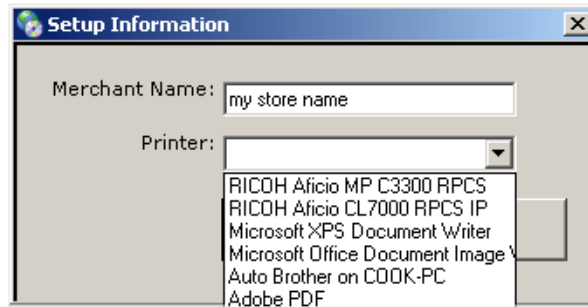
Setup Information

Merchant Name: my store name

Printer:

RICOH Aficio MP C3300 RPCS
RICOH Aficio CL7000 RPCS IP
Microsoft XPS Document Writer
Microsoft Office Document Image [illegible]
Auto Brother on COOK-PC
Adobe PDF